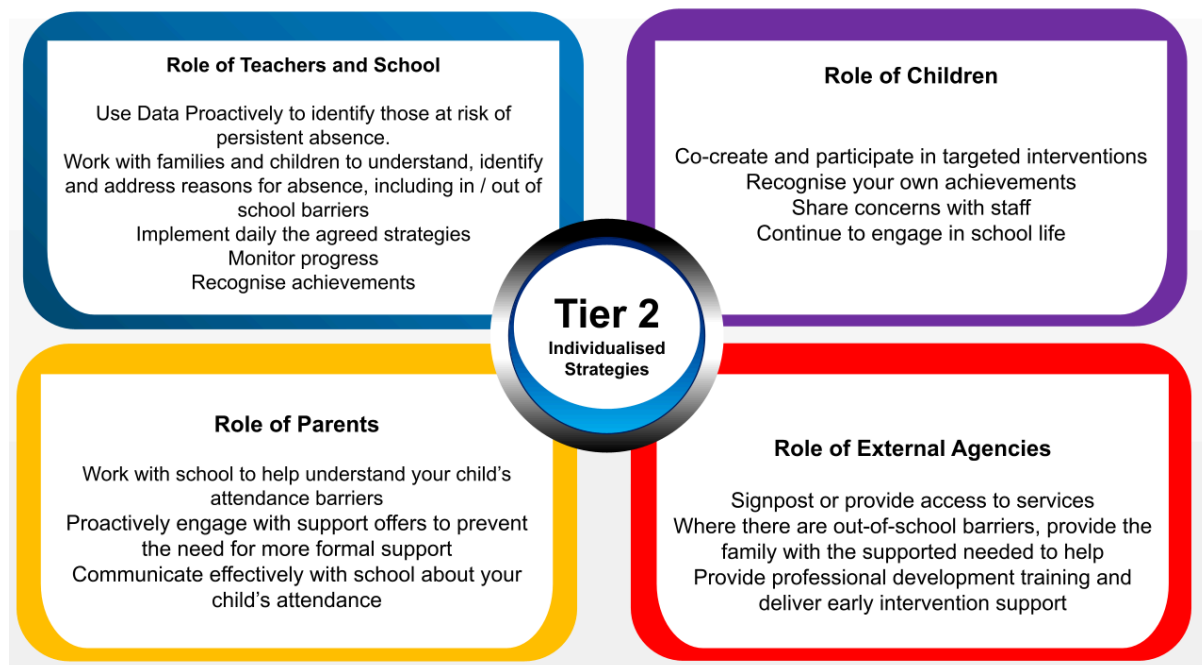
Role of Teachers and School

Use Data Proactively to identify those at risk of persistent absence.
Work with families and children to understand, identify and address reasons for absence, including in / out of school barriers
Implement daily the agreed strategies
Monitor progress
Recognise achievements

Role of Children

Co-create and participate in targeted interventions
Recognise your own achievements
Share concerns with staff
Continue to engage in school life

Tier 2
Individualised Strategies

Role of Parents

Work with school to help understand your child's attendance barriers
Proactively engage with support offers to prevent the need for more formal support
Communicate effectively with school about your child's attendance

Role of External Agencies

Signpost or provide access to services
Where there are out-of-school barriers, provide the family with the supported needed to help
Provide professional development training and deliver early intervention support